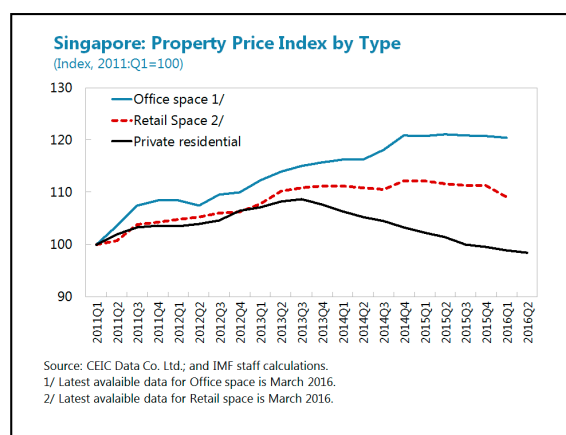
Singapore: Property Price Index by Type
(Index, 2011:Q1=100)

130
120
110
100
90

Office space 1/
Retail Space 2/
Private residential

2011Q1
2011Q2
2011Q3
2011Q4
2012Q1
2012Q2
2012Q3
2012Q4
2013Q1
2013Q2
2013Q3
2013Q4
2014Q1
2014Q2
2014Q3
2014Q4
2015Q1
2015Q2
2015Q3
2015Q4
2016Q1
2016Q2

Source: CEIC Data Co. Ltd.; and IMF staff calculations.
1/ Latest avalaible data for Office space is March 2016.
2/ Latest avalaible data for Retail space is March 2016.